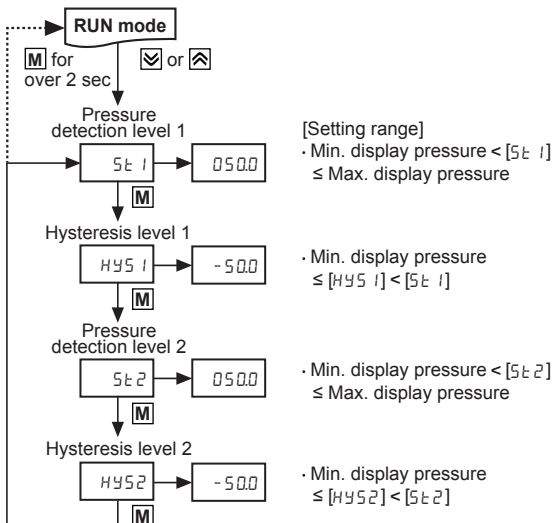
RUN mode

M for over 2 sec

⋎ or ⋏

Pressure detection level 1

St 1

050.0

M

[Setting range]
· Min. display pressure < [St 1] ≤ Max. display pressure

Hysteresis level 1

HYS 1

-50.0

M

· Min. display pressure ≤ [HYS 1] < [St 1]

Pressure detection level 2

St2

050.0

M

· Min. display pressure < [St2] ≤ Max. display pressure

Hysteresis level 2

HYS2

-50.0

M

· Min. display pressure ≤ [HYS2] < [St2]